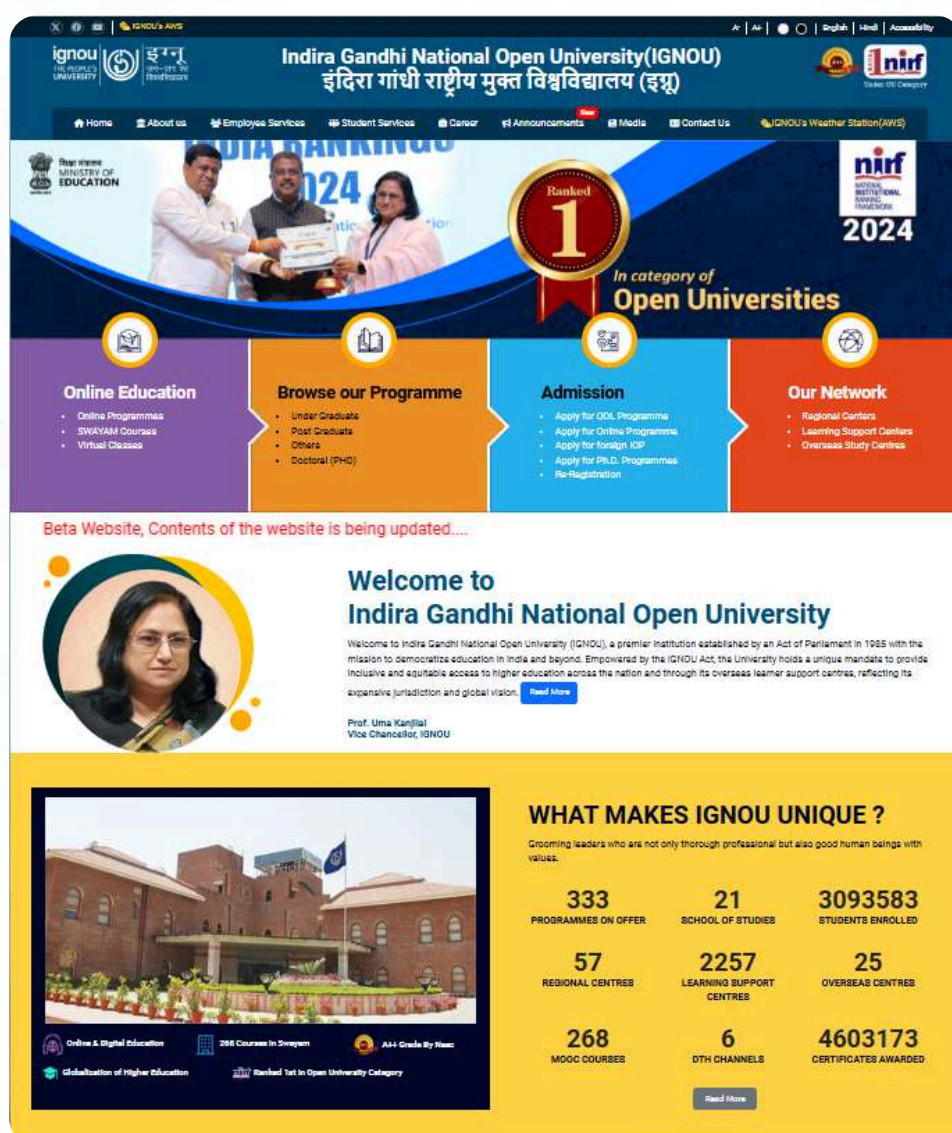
IGNOU's AWS

A- | A+ | English | Hindi | Accessibility

ignou THE PEOPLE'S UNIVERSITY इग्नू जन-जन का विश्वविद्यालय

Indira Gandhi National Open University(IGNOU)
इंदिरा गांधी राष्ट्रीय मुक्त विश्वविद्यालय (इग्नू)

nirf Under OU Category

Home | About us | Employee Services | Student Services | Career | Announcements New | Media | Contact Us | IGNOU's Weather Station(AWS)

शिक्षा मंत्रालय MINISTRY OF EDUCATION

INDIA RANKINGS 2024

Ranked 1

In category of Open Universities

nirf NATIONAL INSTITUTIONAL RANKING FRAMEWORK 2024

Online Education
- Online Programmes
- SWAYAM Courses
- Virtual Classes

Browse our Programme
- Under Graduate
- Post Graduate
- Others
- Doctoral (PHD)

Admission
- Apply for ODL Programme
- Apply for Online Programme
- Apply for foreign IOP
- Apply for Ph.D. Programmes
- Re-Registration

Our Network
- Regional Centers
- Learning Support Centers
- Overseas Study Centres

Beta Website, Contents of the website is being updated....

Welcome to
Indira Gandhi National Open University

Welcome to Indira Gandhi National Open University (IGNOU), a premier institution established by an Act of Parliament in 1985 with the mission to democratize education in India and beyond. Empowered by the IGNOU Act, the University holds a unique mandate to provide inclusive and equitable access to higher education across the nation and through its overseas learner support centres, reflecting its expansive jurisdiction and global vision. Read More

Prof. Uma Kanjilal
Vice Chancellor, IGNOU

Online & Digital Education
266 Courses in Swayam
A++ Grade By Naac
Globalization of Higher Education
Ranked 1st in Open University Category

WHAT MAKES IGNOU UNIQUE ?

Grooming leaders who are not only thorough professional but also good human beings with values.

| 333 PROGRAMMES ON OFFER | 21 SCHOOL OF STUDIES | 3093583 STUDENTS ENROLLED |
|---|---|---|
| 57 REGIONAL CENTRES | 2257 LEARNING SUPPORT CENTRES | 25 OVERSEAS CENTRES |
| 268 MOOC COURSES | 6 DTH CHANNELS | 4603173 CERTIFICATES AWARDED |

Read More